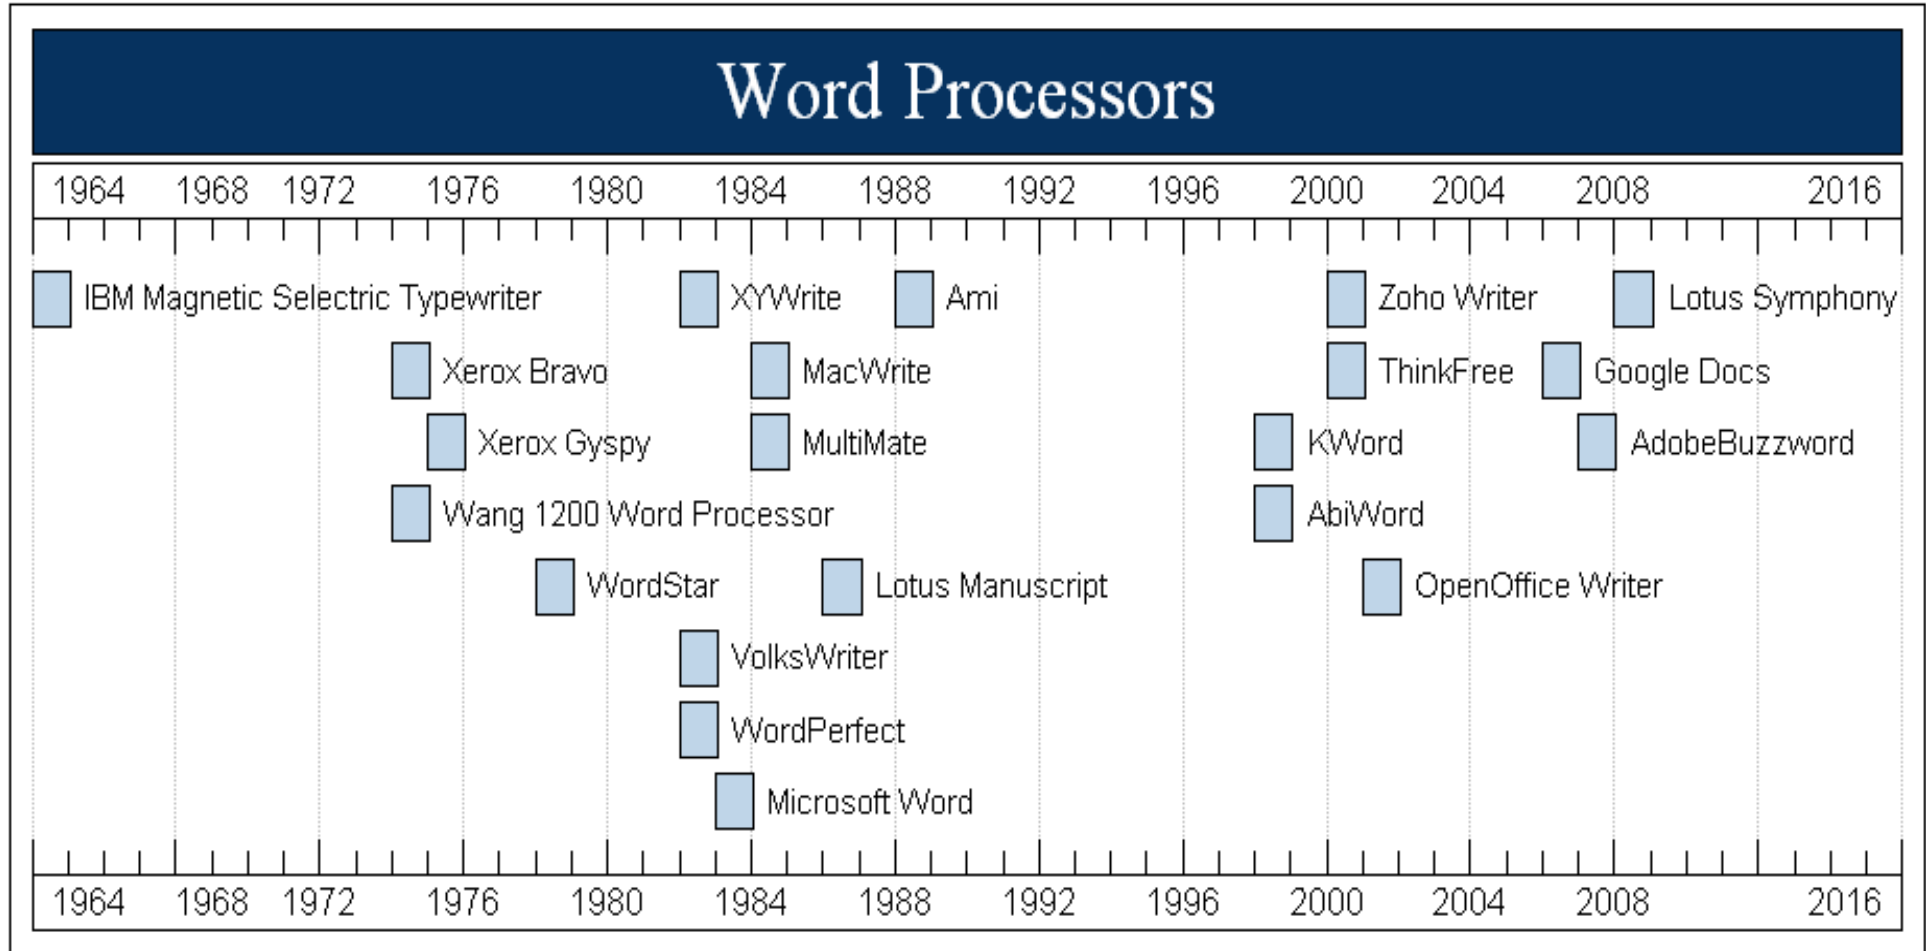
Word Processors

1964 1968 1972 1976 1980 1984 1988 1992 1996 2000 2004 2008 2016

IBM Magnetic Selectric Typewriter
XYWrite
Ami
Zoho Writer
Lotus Symphony
Xerox Bravo
MacWrite
ThinkFree
Google Docs
Xerox Gyspy
MultiMate
KWord
AdobeBuzzword
Wang 1200 Word Processor
AbiWord
WordStar
Lotus Manuscript
OpenOffice Writer
VolksWriter
WordPerfect
Microsoft Word

1964 1968 1972 1976 1980 1984 1988 1992 1996 2000 2004 2008 2016